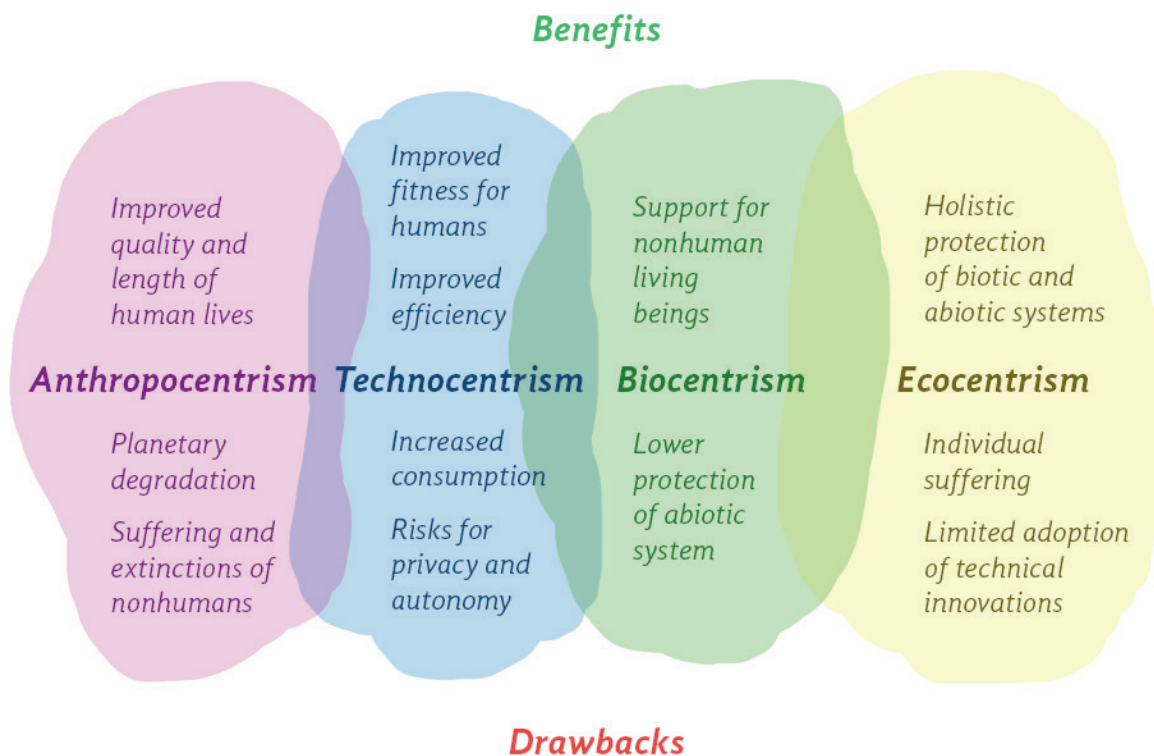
Benefits

Improved quality and length of human lives

Anthropocentrism

Planetary degradation

Suffering and extinctions of nonhumans

Improved fitness for humans

Improved efficiency

Technocentrism

Increased consumption

Risks for privacy and autonomy

Support for nonhuman living beings

Biocentrism

Lower protection of abiotic system

Holistic protection of biotic and abiotic systems

Ecocentrism

Individual suffering

Limited adoption of technical innovations

Drawbacks